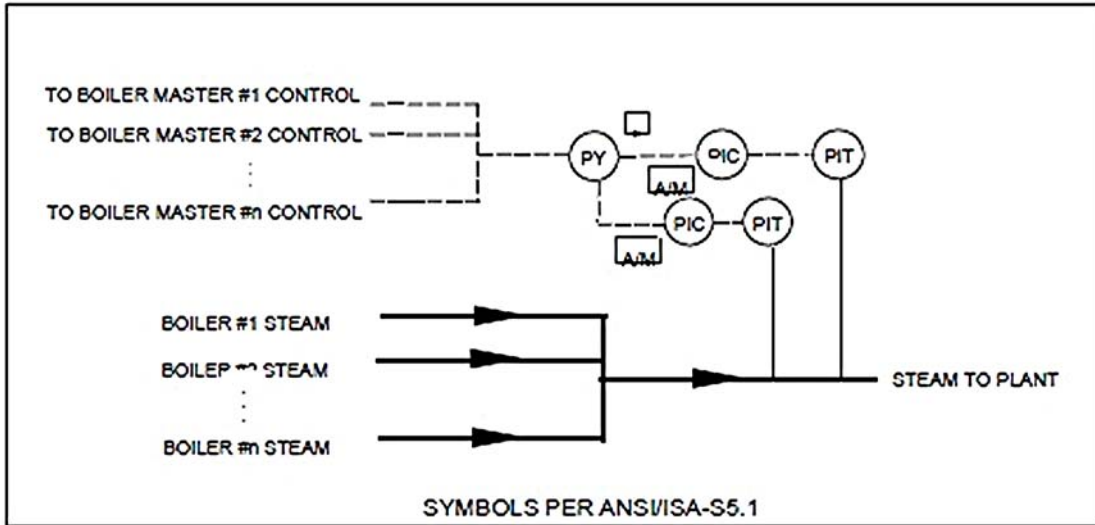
TO BOILER MASTER #1 CONTROL
TO BOILER MASTER #2 CONTROL
⋮
TO BOILER MASTER #n CONTROL

PY
PIC
PIT
A/M
PIC
PIT
A/M

BOILER #1 STEAM
BOILEP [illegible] STEAM
⋮
BOILER #n STEAM

STEAM TO PLANT

SYMBOLS PER ANSI/ISA-S5.1